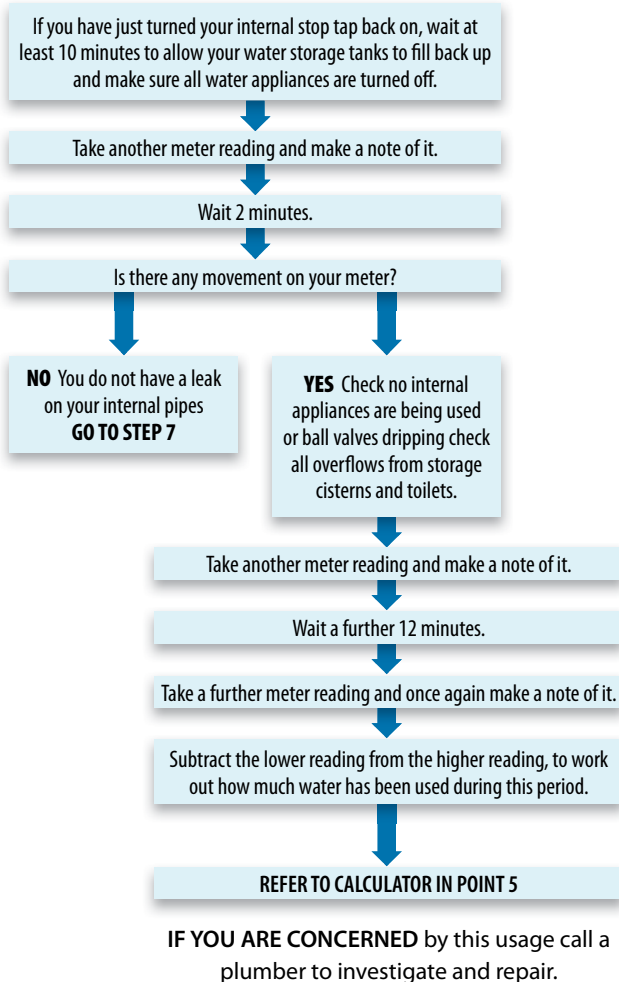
If you have just turned your internal stop tap back on, wait at least 10 minutes to allow your water storage tanks to fill back up and make sure all water appliances are turned off.

Take another meter reading and make a note of it.

Wait 2 minutes.

Is there any movement on your meter?

**NO** You do not have a leak on your internal pipes **GO TO STEP 7**

**YES** Check no internal appliances are being used or ball valves dripping check all overflows from storage cisterns and toilets.

Take another meter reading and make a note of it.

Wait a further 12 minutes.

Take a further meter reading and once again make a note of it.

Subtract the lower reading from the higher reading, to work out how much water has been used during this period.

**REFER TO CALCULATOR IN POINT 5**

**IF YOU ARE CONCERNED** by this usage call a plumber to investigate and repair.